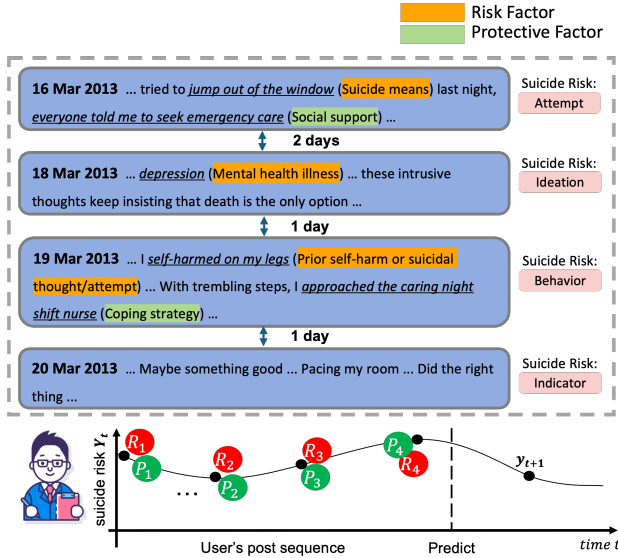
Risk Factor
Protective Factor

16 Mar 2013 ... tried to jump out of the window (Suicide means) last night, everyone told me to seek emergency care (Social support) ...

Suicide Risk:
Attempt

2 days

18 Mar 2013 ... depression (Mental health illness) ... these intrusive thoughts keep insisting that death is the only option ...

Suicide Risk:
Ideation

1 day

19 Mar 2013 ... I self-harmed on my legs (Prior self-harm or suicidal thought/attempt) ... With trembling steps, I approached the caring night shift nurse (Coping strategy) ...

Suicide Risk:
Behavior

1 day

20 Mar 2013 ... Maybe something good ... Pacing my room ... Did the right thing ...

Suicide Risk:
Indicator

suicide risk $Y_t$
$R_1$
$P_1$
...
$R_2$
$P_2$
$R_3$
$P_3$
$P_4$
$R_4$
$y_{t+1}$
User's post sequence
Predict
time $t$